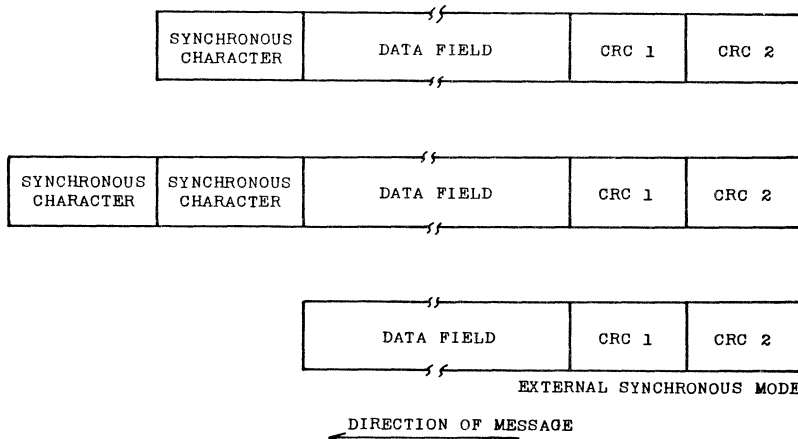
| SYNCHRONOUS CHARACTER | DATA FIELD | CRC 1 | CRC 2 |
|---|---|---|---|

| SYNCHRONOUS CHARACTER | SYNCHRONOUS CHARACTER | DATA FIELD | CRC 1 | CRC 2 |
|---|---|---|---|---|

| DATA FIELD | CRC 1 | CRC 2 |
|---|---|---|

EXTERNAL SYNCHRONOUS MODE

DIRECTION OF MESSAGE